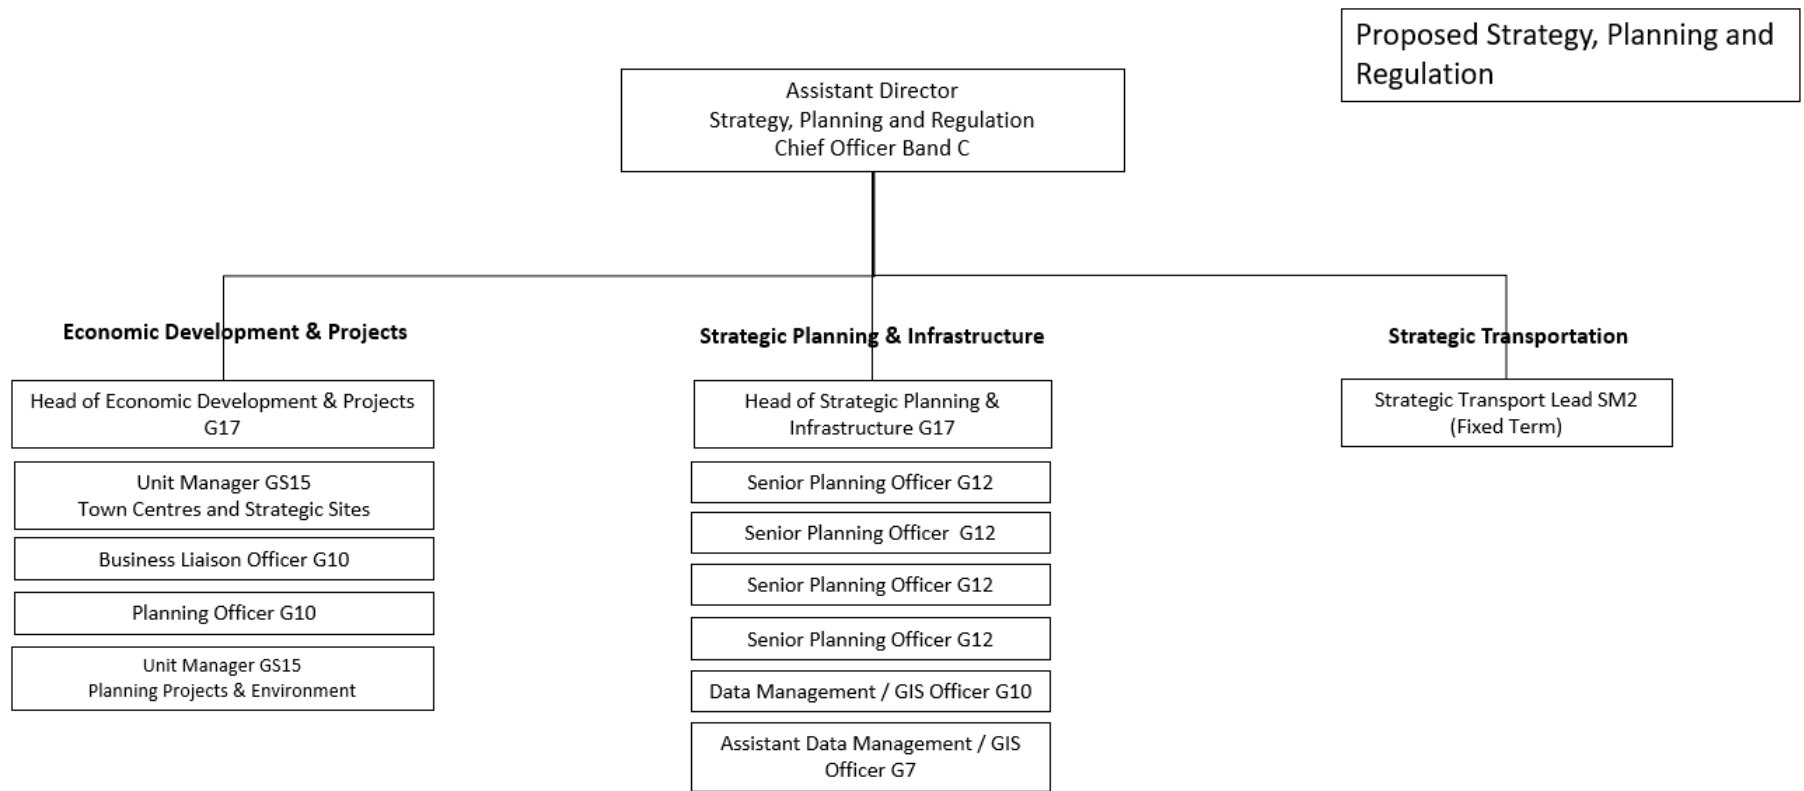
Proposed Strategy, Planning and Regulation

Assistant Director
Strategy, Planning and Regulation
Chief Officer Band C

**Economic Development & Projects**

Head of Economic Development & Projects G17

Unit Manager GS15
Town Centres and Strategic Sites

Business Liaison Officer G10

Planning Officer G10

Unit Manager GS15
Planning Projects & Environment

**Strategic Planning & Infrastructure**

Head of Strategic Planning & Infrastructure G17

Senior Planning Officer G12

Senior Planning Officer G12

Senior Planning Officer G12

Senior Planning Officer G12

Data Management / GIS Officer G10

Assistant Data Management / GIS Officer G7

**Strategic Transportation**

Strategic Transport Lead SM2
(Fixed Term)